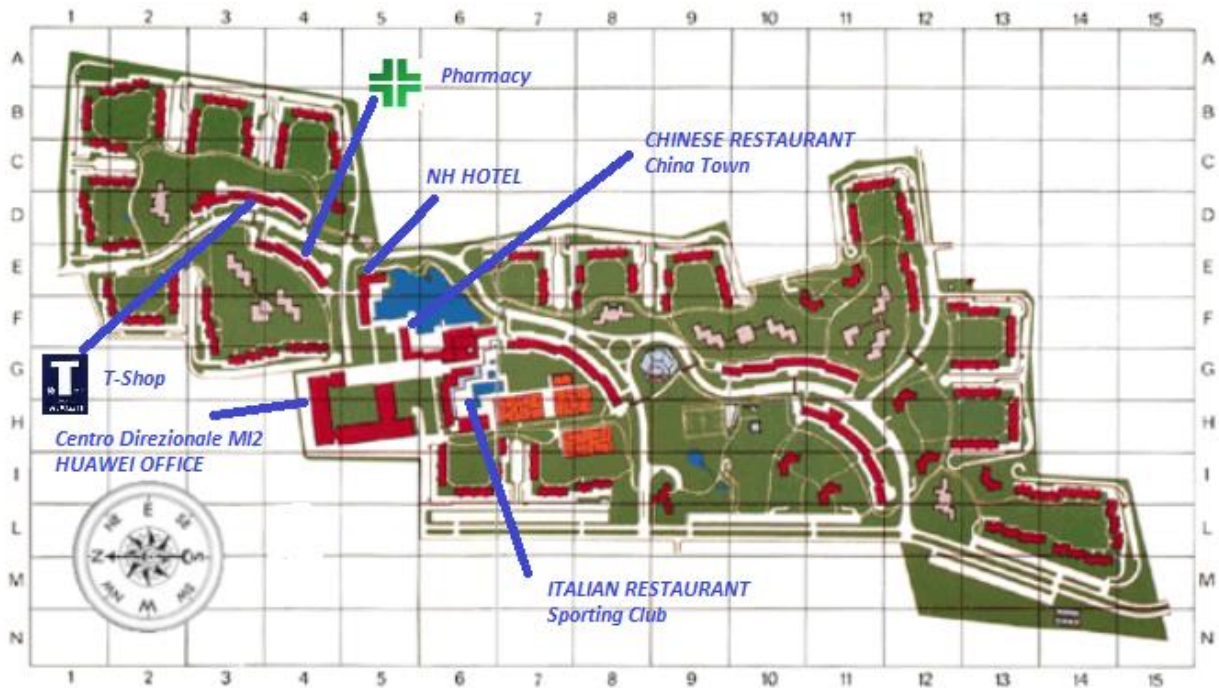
1 2 3 4 5 6 7 8 9 10 11 12 13 14 15

A
B
C
D
E
F
G
H
I
L
M
N

Pharmacy

CHINESE RESTAURANT
China Town

NH HOTEL

T-Shop

Centro Direzionale MI2
HUAWEI OFFICE

ITALIAN RESTAURANT
Sporting Club

N
E
S
O

1 2 3 4 5 6 7 8 9 10 11 12 13 14 15